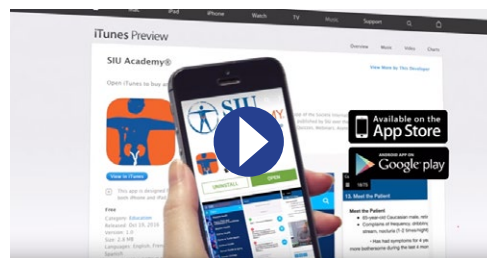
iPad iPhone Watch TV Music Support

iTunes Preview

Overview Music Video Charts

SIU Academy®

Open iTunes to buy an

View More by This Developer

SIU

View in iTunes

This app is designed f

Free
Category: Education
Released: Oct 08, 2016
Version: 1.0
Size: 2.8 MB
Language: English, Fren

UNINSTALL

OPEN

Available on the App Store

ANDROID APP ON Google play

13. Meet the Patient

Meet the Patient